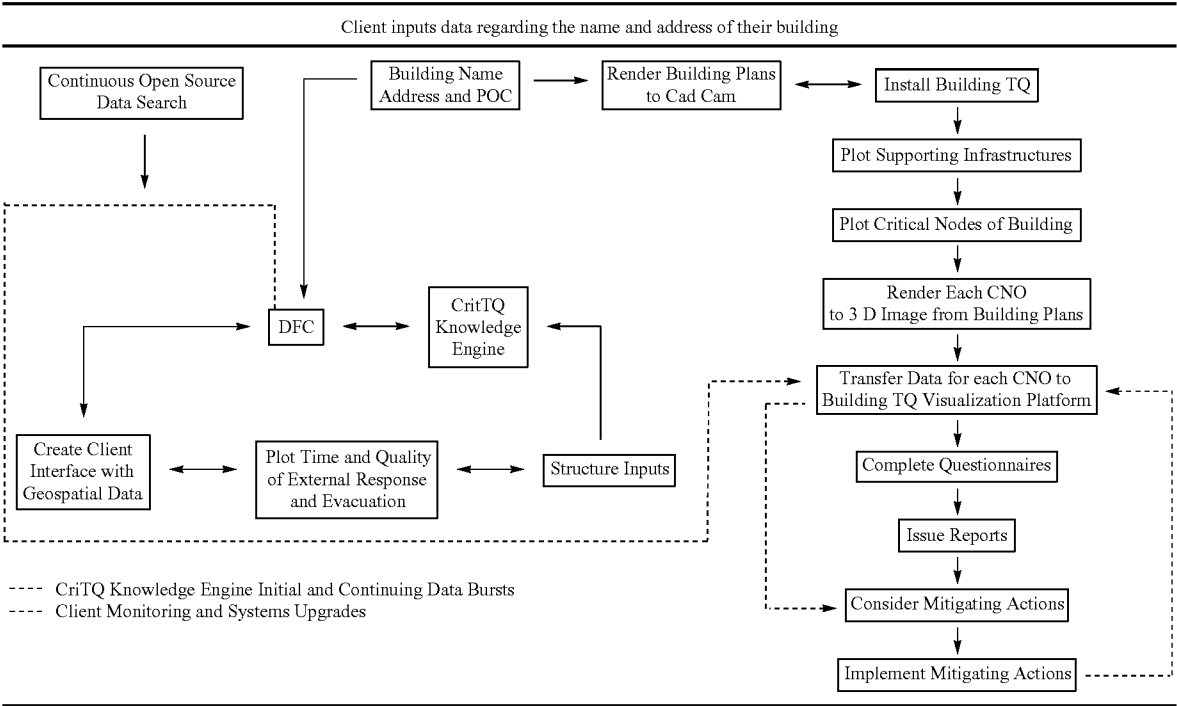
Client inputs data regarding the name and address of their building

Continuous Open Source Data Search

Building Name Address and POC

Render Building Plans to Cad Cam

Install Building TQ

Plot Supporting Infrastructures

Plot Critical Nodes of Building

Render Each CNO to 3 D Image from Building Plans

DFC

CritTQ Knowledge Engine

Transfer Data for each CNO to Building TQ Visualization Platform

Create Client Interface with Geospatial Data

Plot Time and Quality of External Response and Evacuation

Structure Inputs

Complete Questionnaires

Issue Reports

Consider Mitigating Actions

Implement Mitigating Actions

---- CriTQ Knowledge Engine Initial and Continuing Data Bursts
---- Client Monitoring and Systems Upgrades